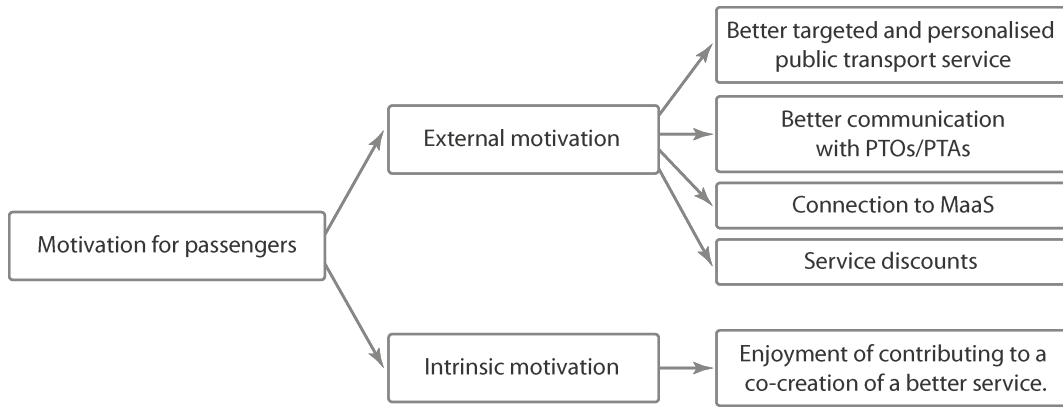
Motivation for passengers

External motivation

Better targeted and personalised public transport service

Better communication with PTOs/PTAs

Connection to MaaS

Service discounts

Intrinsic motivation

Enjoyment of contributing to a co-creation of a better service.